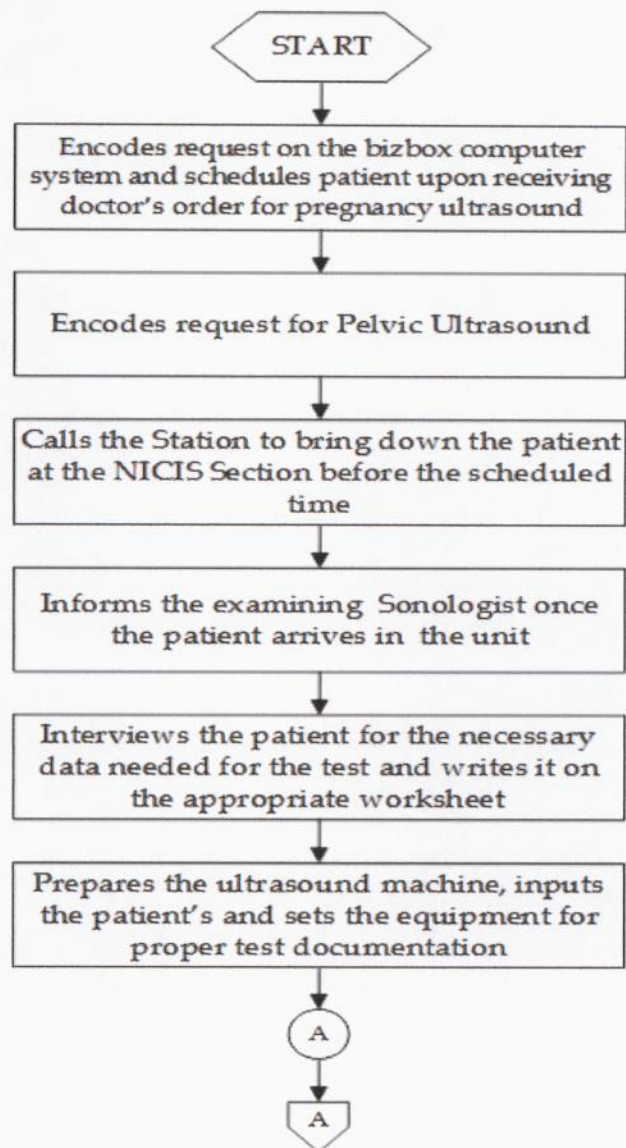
START

Encodes request on the bizbox computer system and schedules patient upon receiving doctor's order for pregnancy ultrasound

Encodes request for Pelvic Ultrasound

Calls the Station to bring down the patient at the NICIS Section before the scheduled time

Informs the examining Sonologist once the patient arrives in the unit

Interviews the patient for the necessary data needed for the test and writes it on the appropriate worksheet

Prepares the ultrasound machine, inputs the patient's and sets the equipment for proper test documentation

A

A